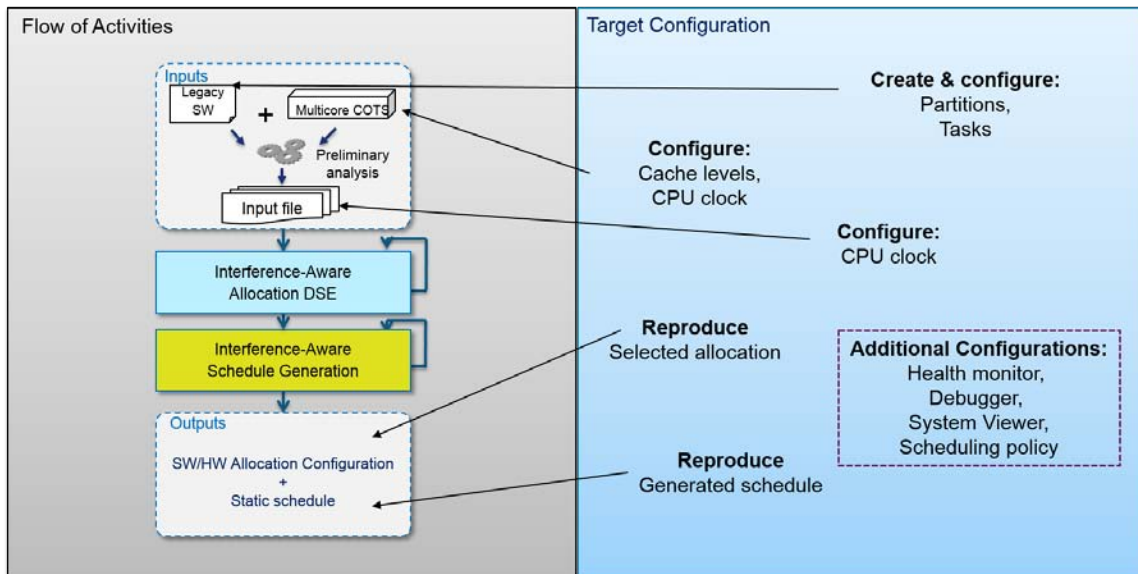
Flow of Activities

Inputs

Legacy SW

+

Multicore COTS

Preliminary analysis

Input file

Interference-Aware Allocation DSE

Interference-Aware Schedule Generation

Outputs

SW/HW Allocation Configuration
+
Static schedule

Target Configuration

**Create & configure:**
Partitions,
Tasks

**Configure:**
Cache levels,
CPU clock

**Configure:**
CPU clock

**Reproduce**
Selected allocation

**Additional Configurations:**
Health monitor,
Debugger,
System Viewer,
Scheduling policy

**Reproduce**
Generated schedule